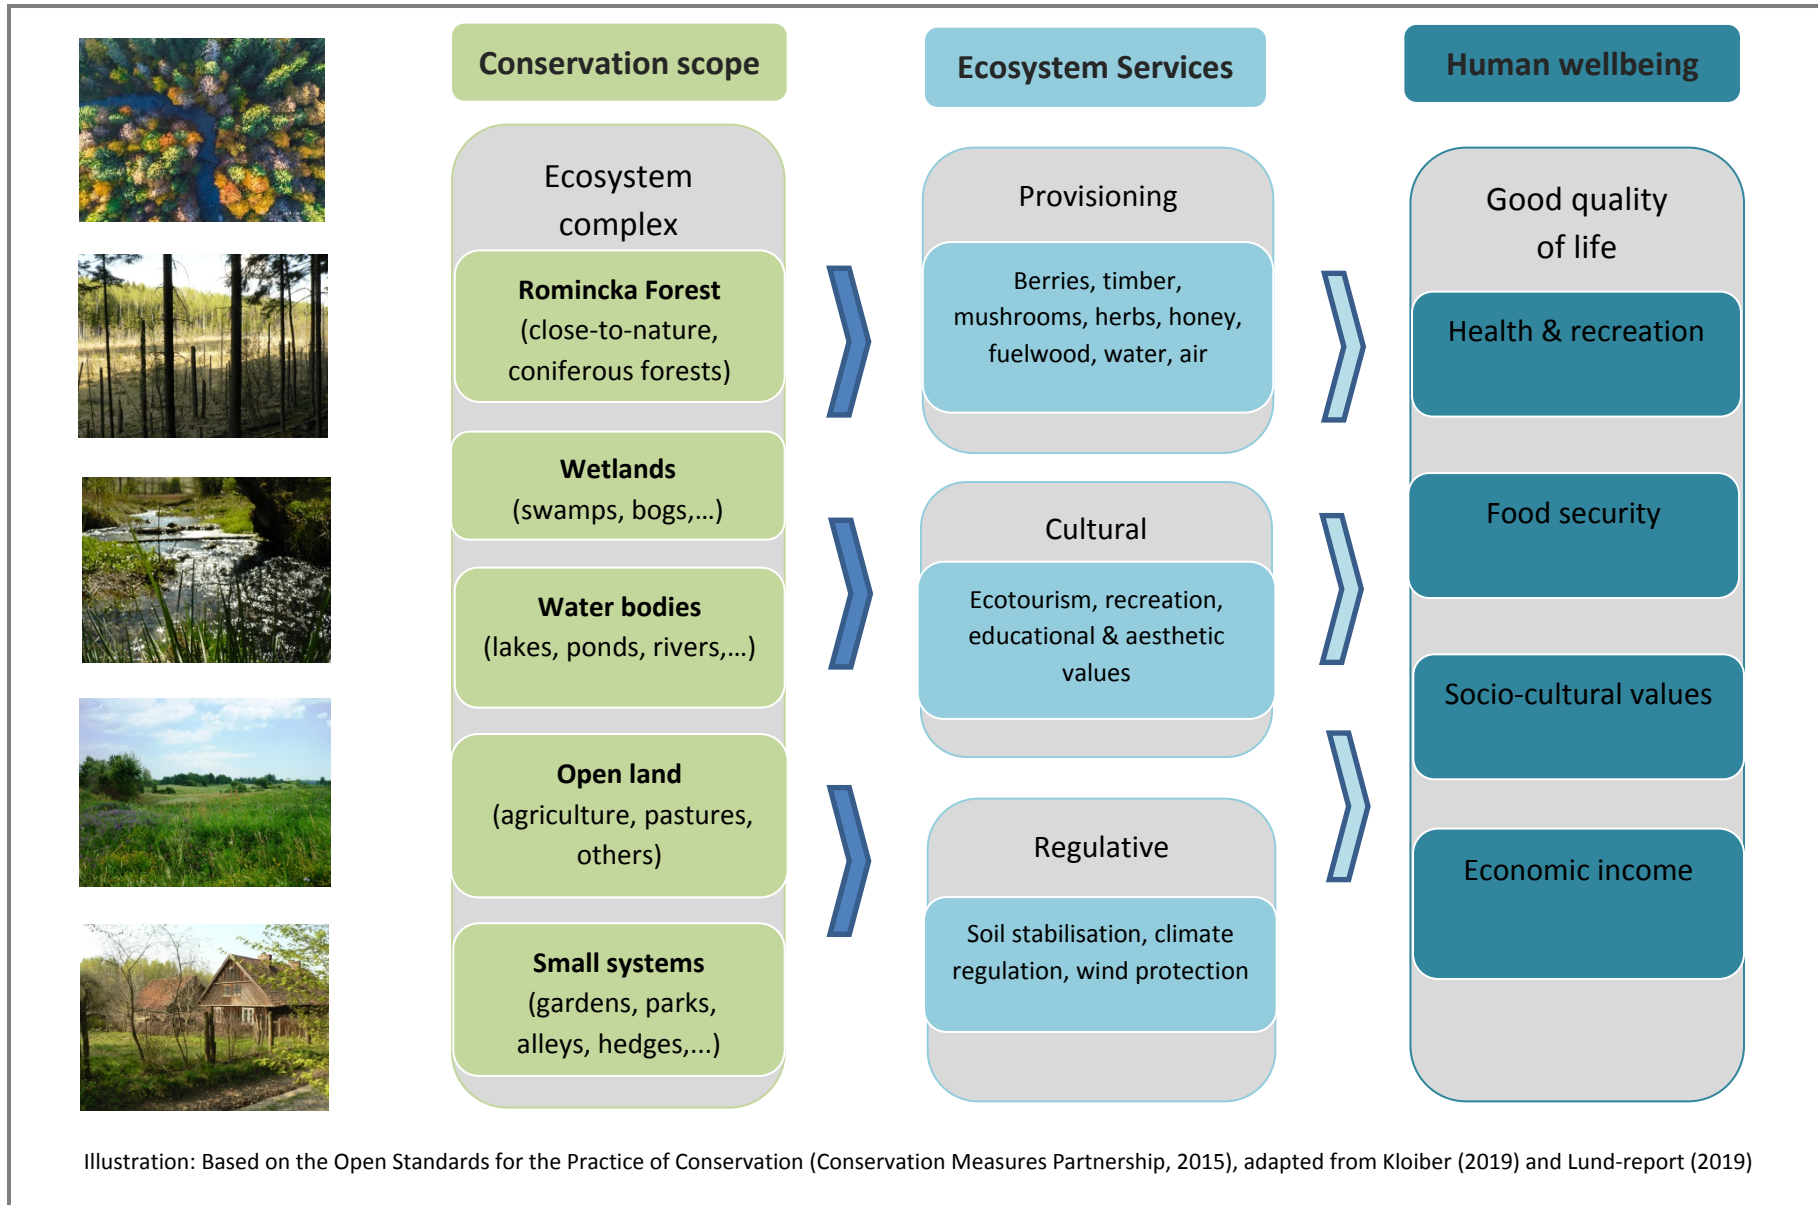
Conservation scope

Ecosystem complex

Romincka Forest
(close-to-nature, coniferous forests)

Wetlands
(swamps, bogs,...)

Water bodies
(lakes, ponds, rivers,...)

Open land
(agriculture, pastures, others)

Small systems
(gardens, parks, alleys, hedges,...)

Ecosystem Services

Provisioning

Berries, timber, mushrooms, herbs, honey, fuelwood, water, air

Cultural

Ecotourism, recreation, educational & aesthetic values

Regulative

Soil stabilisation, climate regulation, wind protection

Human wellbeing

Good quality of life

Health & recreation

Food security

Socio-cultural values

Economic income

Illustration: Based on the Open Standards for the Practice of Conservation (Conservation Measures Partnership, 2015), adapted from Kloiber (2019) and Lund-report (2019)